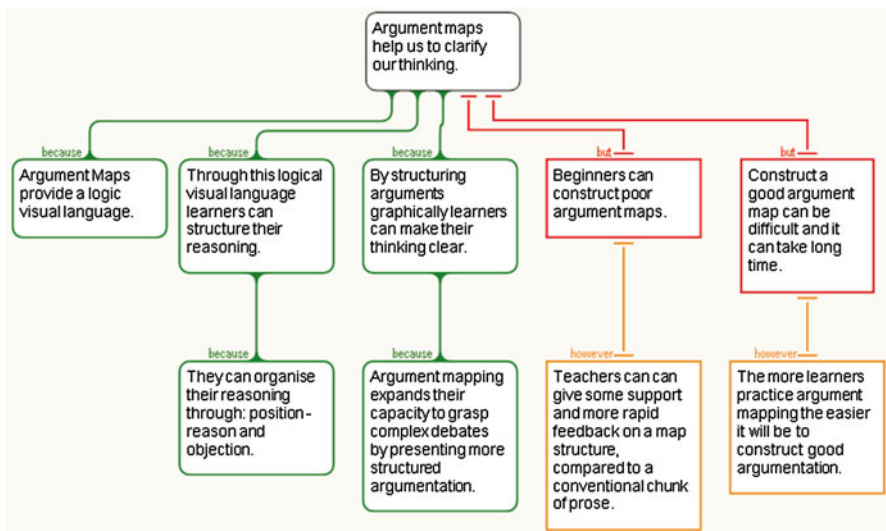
Argument maps help us to clarify our thinking.

because

Argument Maps provide a logic visual language.

because

Through this logical visual language learners can structure their reasoning.

because

They can organise their reasoning through: position - reason and objection.

because

By structuring arguments graphically learners can make their thinking clear.

because

Argument mapping expands their capacity to grasp complex debates by presenting more structured argumentation.

but

Beginners can construct poor argument maps.

however

Teachers can can give some support and more rapid feedback on a map structure, compared to a conventional chunk of prose.

but

Construct a good argument map can be difficult and it can take long time.

however

The more learners practice argument mapping the easier it will be to construct good argumentation.